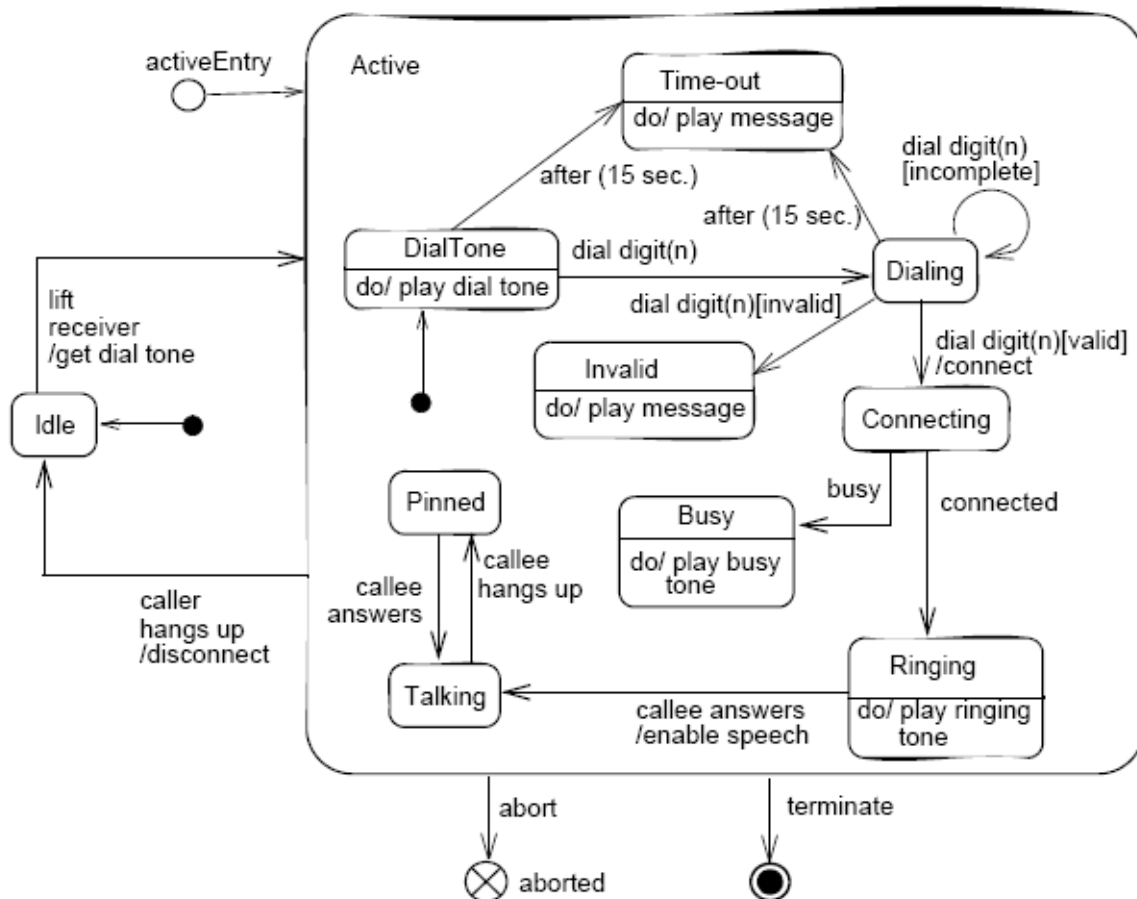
activeEntry

Active

Time-out
do/ play message

dial digit(n)
[incomplete]

after (15 sec.)

after (15 sec.)

DialTone
do/ play dial tone

dial digit(n)

Dialing

dial digit(n)[invalid]

lift
receiver
/get dial tone

dial digit(n)[valid]
/connect

Invalid
do/ play message

Idle

Connecting

busy

connected

Pinned

Busy
do/ play busy tone

callee
answers

callee
hangs up

caller
hangs up
/disconnect

Ringing
do/ play ringing tone

Talking

callee answers
/enable speech

abort

terminate

aborted